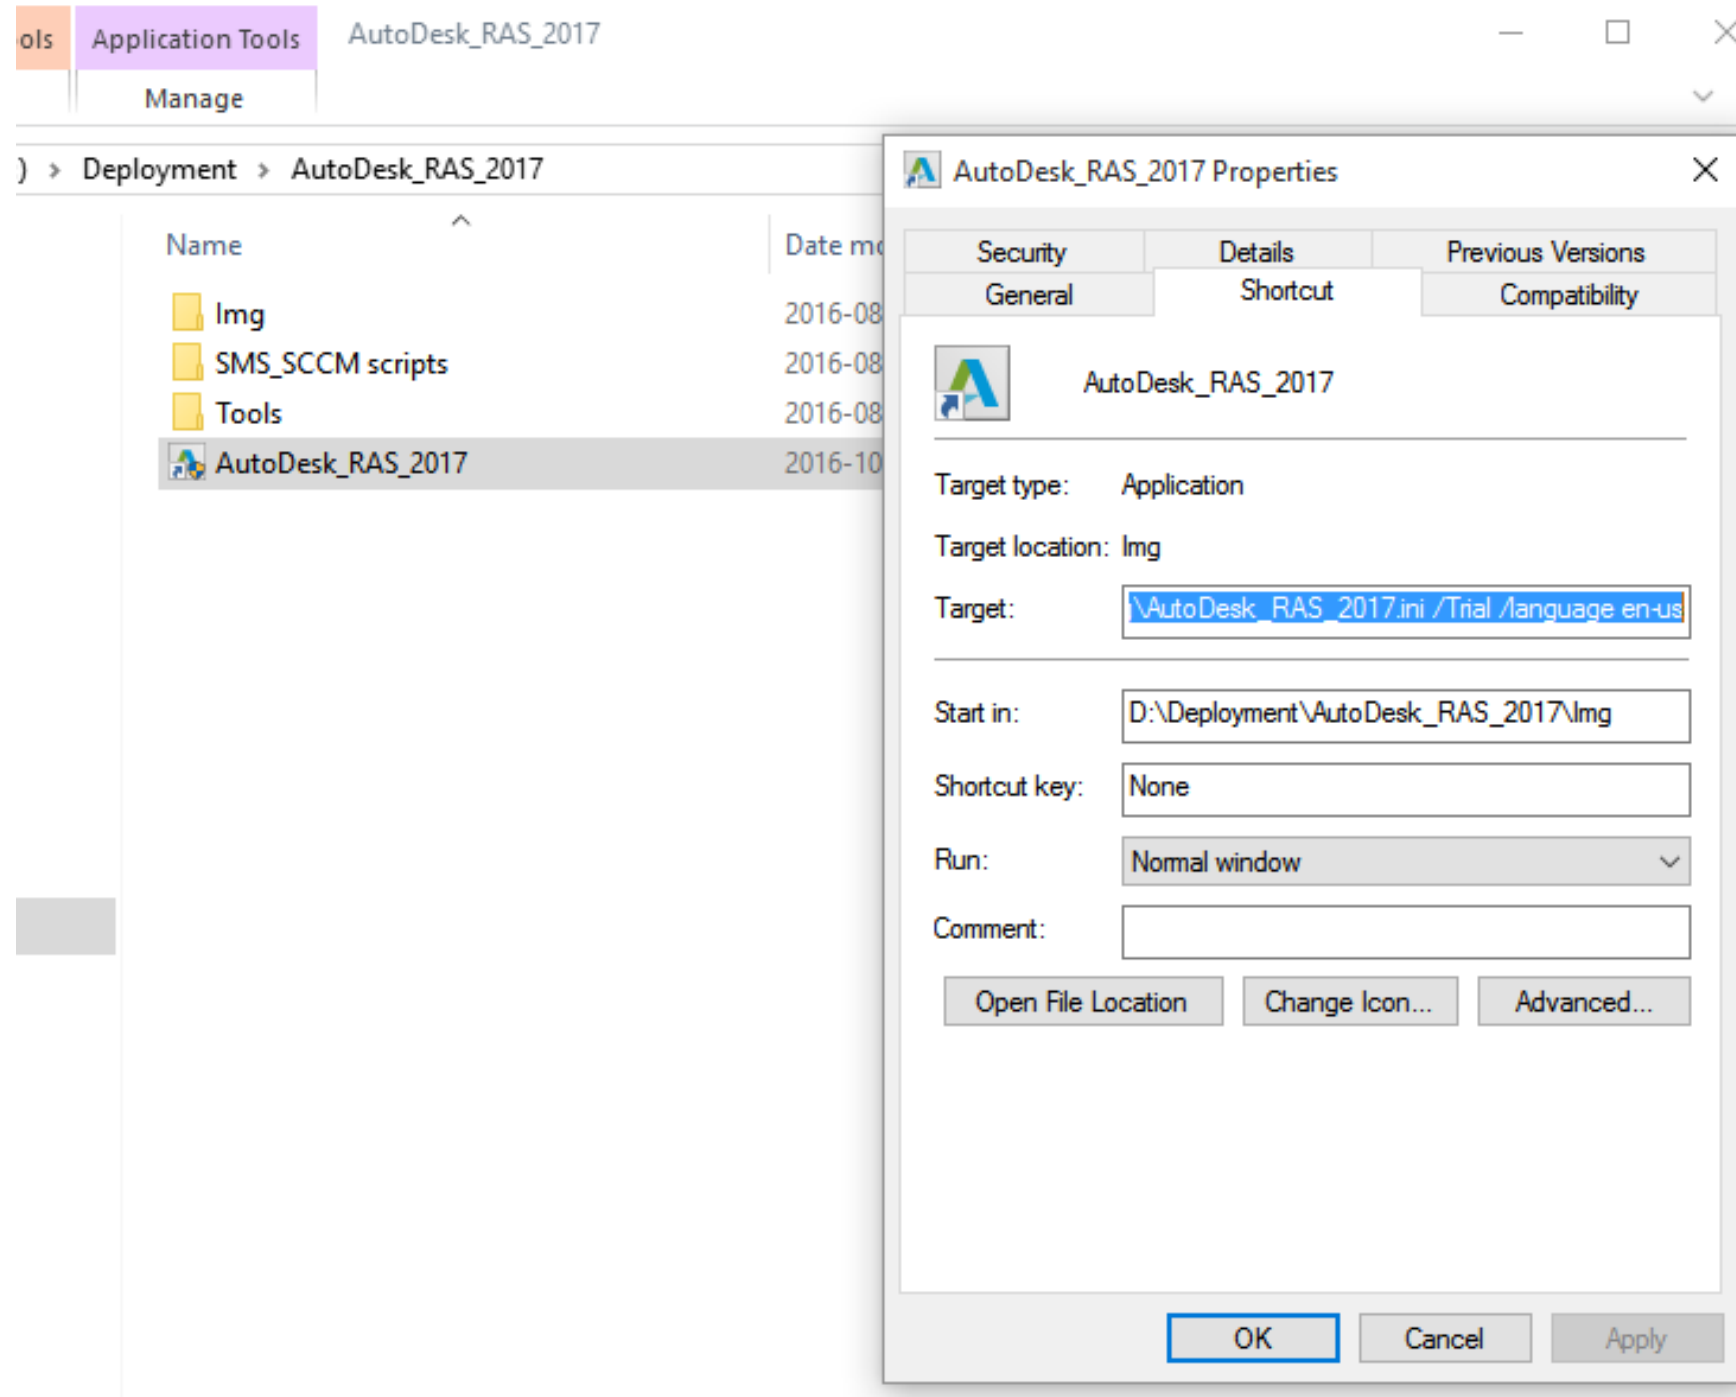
ols Application Tools AutoDesk_RAS_2017

Manage

) > Deployment > AutoDesk_RAS_2017

Name

Date mo

Img 2016-08

SMS_SCCM scripts 2016-08

Tools 2016-08

AutoDesk_RAS_2017 2016-10

AutoDesk_RAS_2017 Properties

Security Details Previous Versions

General Shortcut Compatibility

AutoDesk_RAS_2017

Target type: Application

Target location: Img

Target: \AutoDesk_RAS_2017.ini /Trial /language en-us

Start in: D:\Deployment\AutoDesk_RAS_2017\Img

Shortcut key: None

Run: Normal window

Comment:

Open File Location Change Icon... Advanced...

OK Cancel Apply